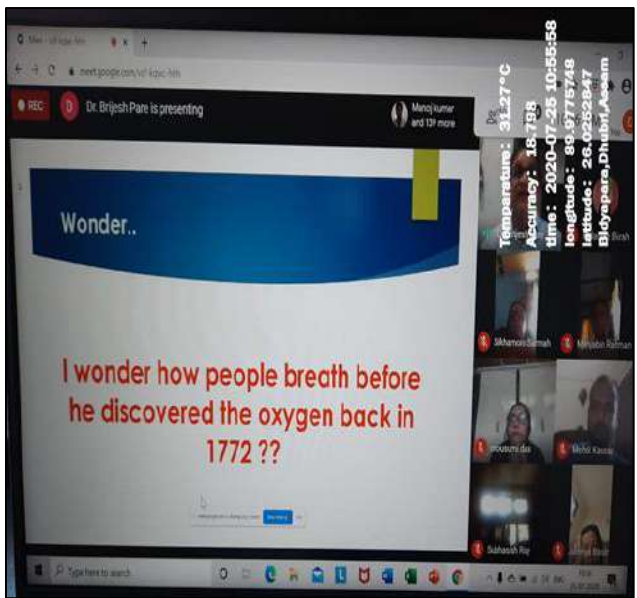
meet.google.com/

REC

Dr. Brijesh Pare is presenting

Manoj kumar and 13 more

Temperature : 31.27°C
Accuracy: 18.798
time : 2020-07-25 10:55:58
longitude: 89.9775748
latitude: 26.0252847
Bidyapara,Dhubri,Assam

Wonder..

I wonder how people breath before he discovered the oxygen back in 1772 ??

Sikhamoni Barman

Mehtabin Rahman

mousumi das

Mohd Kausar

Subhasish Roy

Stop sharing

Type here to search

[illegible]